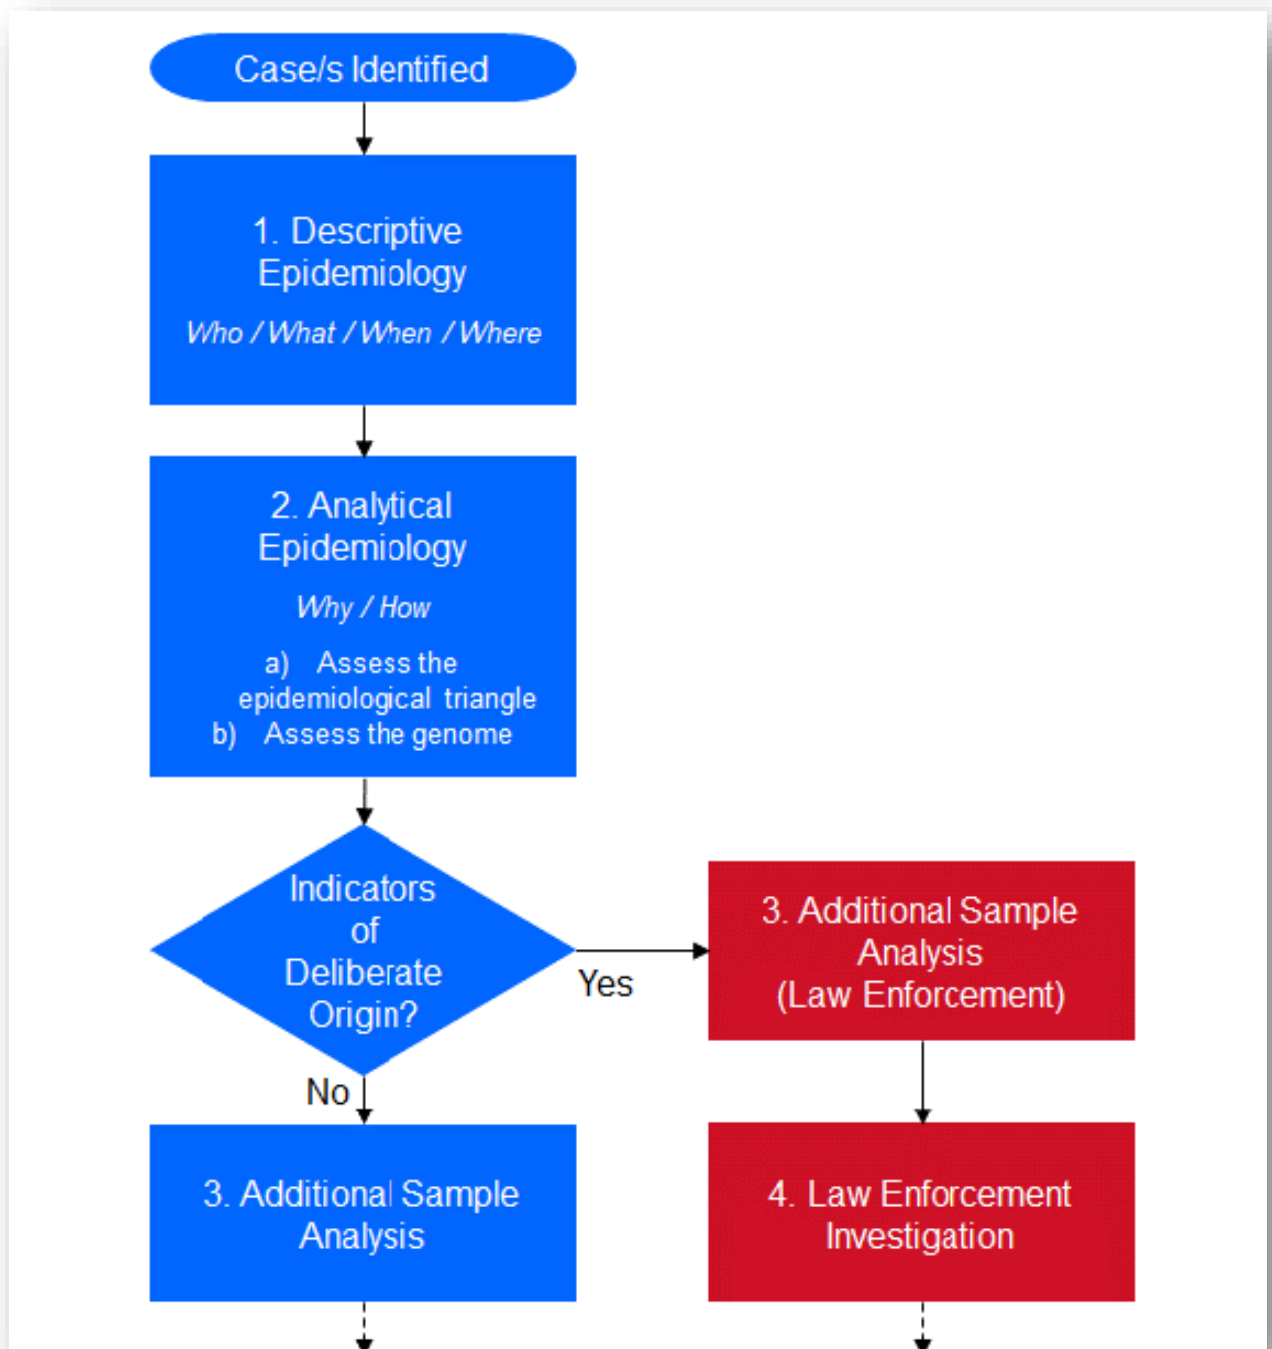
Case/s Identified

1. Descriptive Epidemiology

Who / What / When / Where

2. Analytical Epidemiology

Why / How

a) Assess the epidemiological triangle
b) Assess the genome

Indicators of Deliberate Origin?

Yes

3. Additional Sample Analysis (Law Enforcement)

No

3. Additional Sample Analysis

4. Law Enforcement Investigation